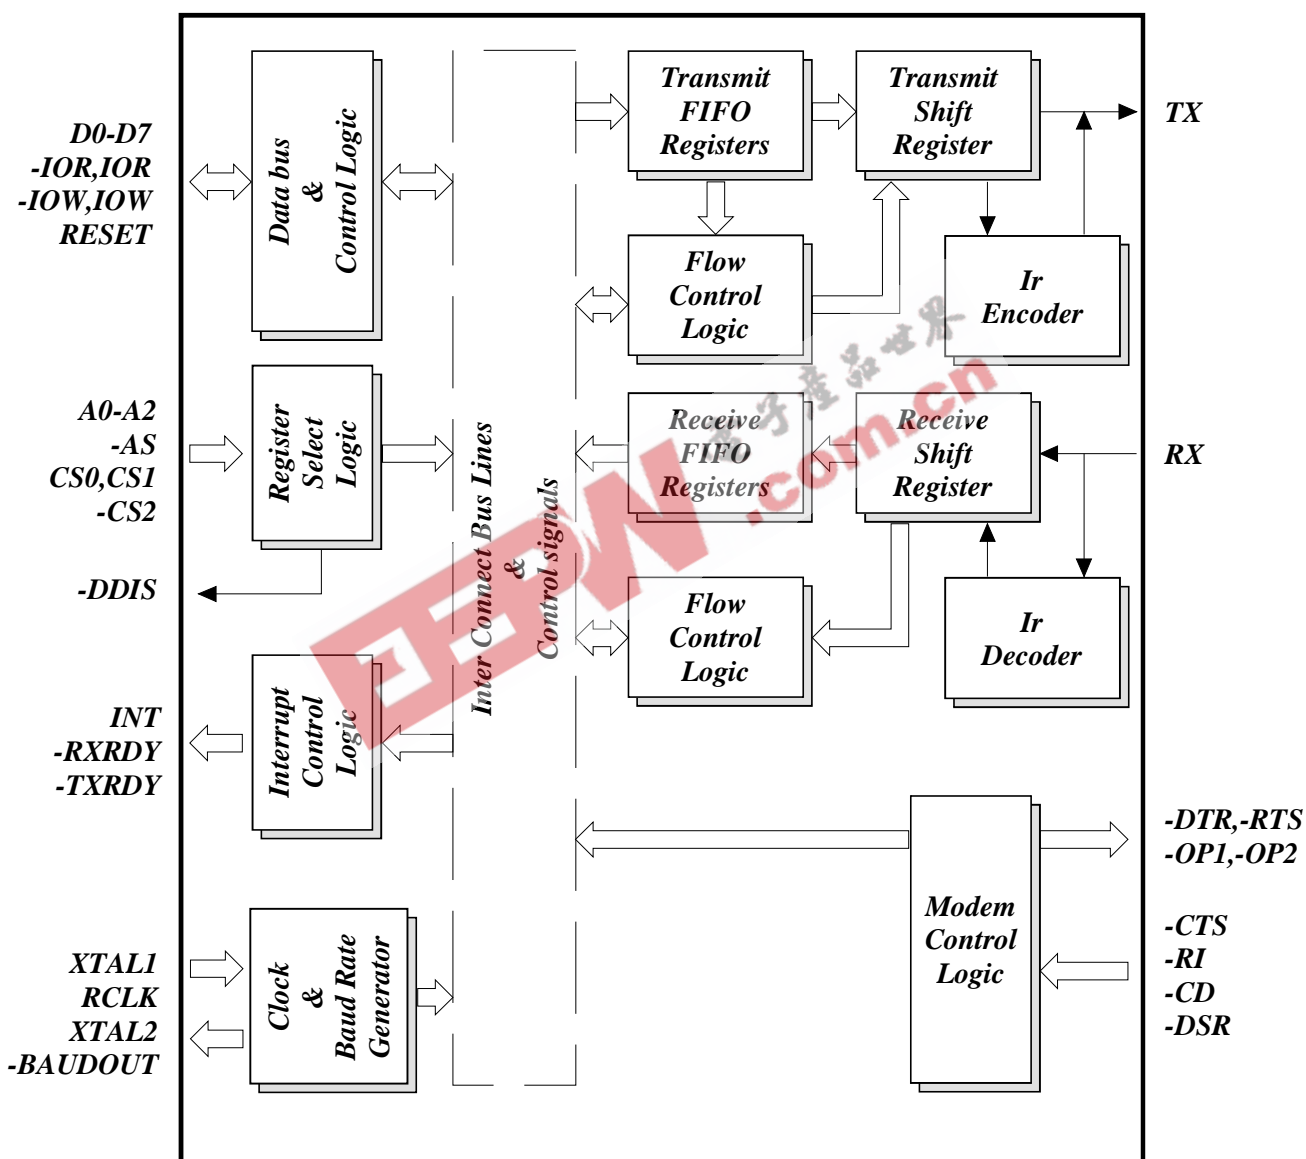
D0-D7
-IOR,IOR
-IOW,IOW
RESET

Data bus & Control Logic

A0-A2
-AS
CS0,CS1
-CS2

Register Select Logic

-DDIS

INT
-RXRDY
-TXRDY

Interrupt Control Logic

XTAL1
RCLK
XTAL2
-BAUDOUT

Clock & Baud Rate Generator

Inter Connect Bus Lines & Control signals

Transmit FIFO Registers

Transmit Shift Register

TX

Flow Control Logic

Ir Encoder

Receive FIFO Registers

Receive Shift Register

RX

Flow Control Logic

Ir Decoder

Modem Control Logic

-DTR,-RTS
-OP1,-OP2

-CTS
-RI
-CD
-DSR

电子产品世界
EEPW.com.cn